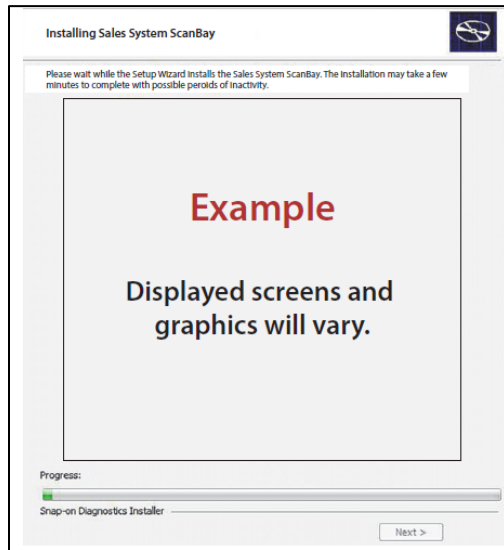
Installing Sales System ScanBay

Please wait while the Setup Wizard installs the Sales System ScanBay. The installation may take a few minutes to complete with possible peroids of inactivity.

Example

Displayed screens and graphics will vary.

Progress:

Snap-on Diagnostics Installer

Next >